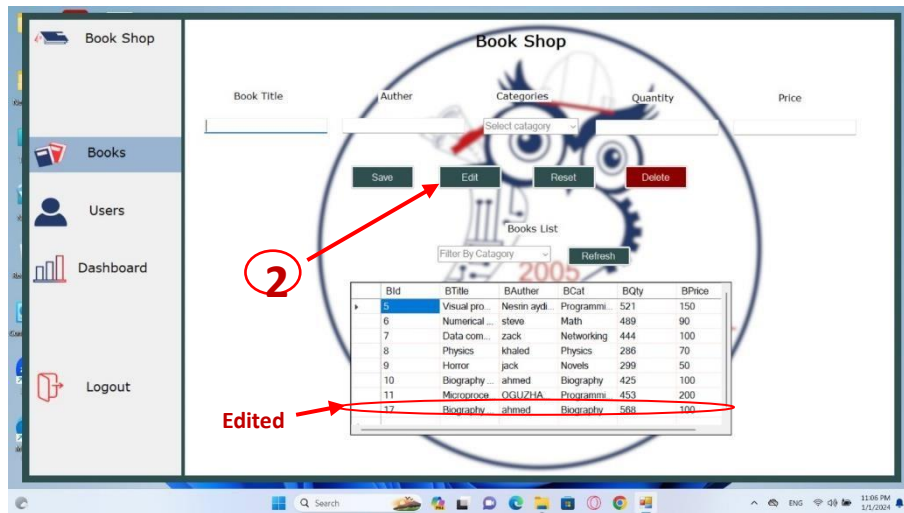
Book Shop

Books

Users

Dashboard

Logout

Book Shop

Book Title

Auther

Categories

Quantity

Price

Select catagory

Save

Edit

Reset

Delete

Books List

Filter By Catagory

Refresh

2

2005

| BId | BTitle | BAuther | BCat | BQty | BPrice |
|---|---|---|---|---|---|
| 5 | Visual pro... | Nesrin aydi... | Programmi... | 521 | 150 |
| 6 | Numerical ... | steve | Math | 489 | 90 |
| 7 | Data com... | zack | Networking | 444 | 100 |
| 8 | Physics | khaled | Physics | 286 | 70 |
| 9 | Horror | jack | Novels | 299 | 50 |
| 10 | Biography ... | ahmed | Biography | 425 | 100 |
| 11 | Microproce... | OGUZHA... | Programmi... | 453 | 200 |
| 17 | Biography | ahmed | Biography | 568 | 100 |

Edited

Search

ENG

11:06 PM
1/1/2024